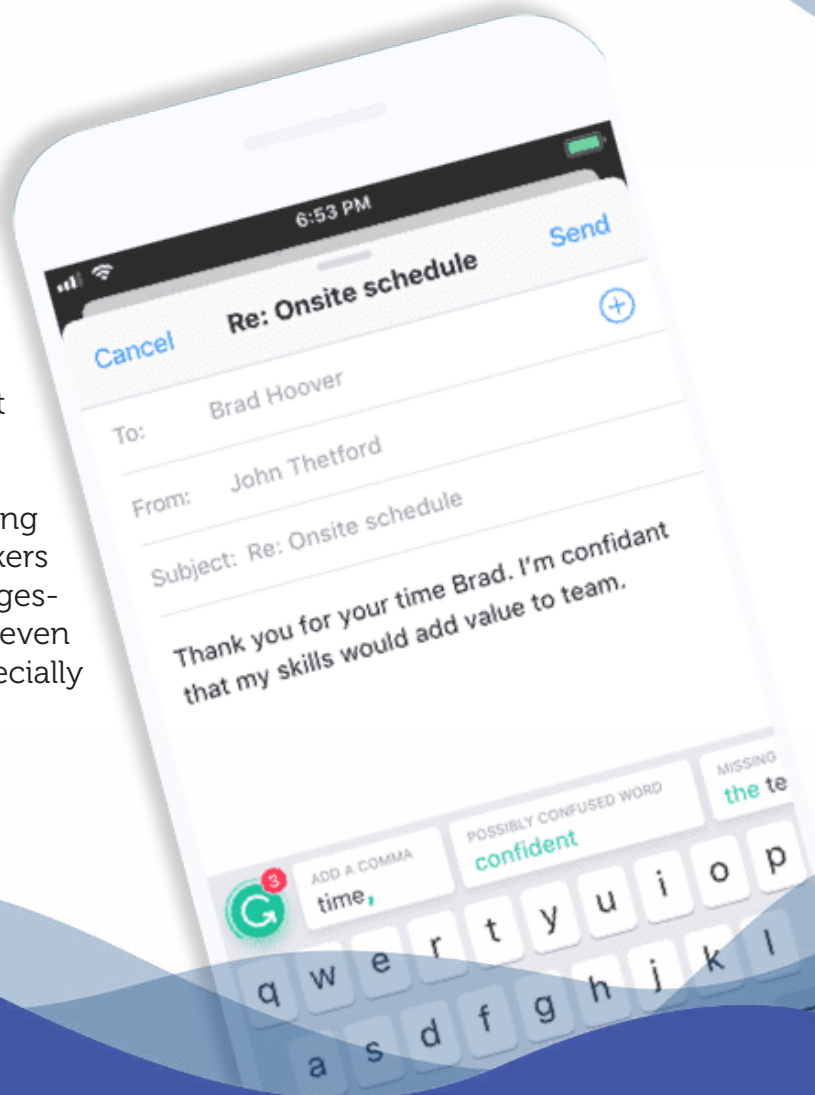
t

ng
kers
ges-
even
ecially

6:53 PM

Cancel

Re: Onsite schedule

Send

To: Brad Hoover

From: John Thetford

Subject: Re: Onsite schedule

Thank you for your time Brad. I'm confidant that my skills would add value to team.

ADD A COMMA
time,

POSSIBLY CONFUSED WORD
confident

MISSING
the te

3

q w e r t y u i o p
a s d f g h j k l